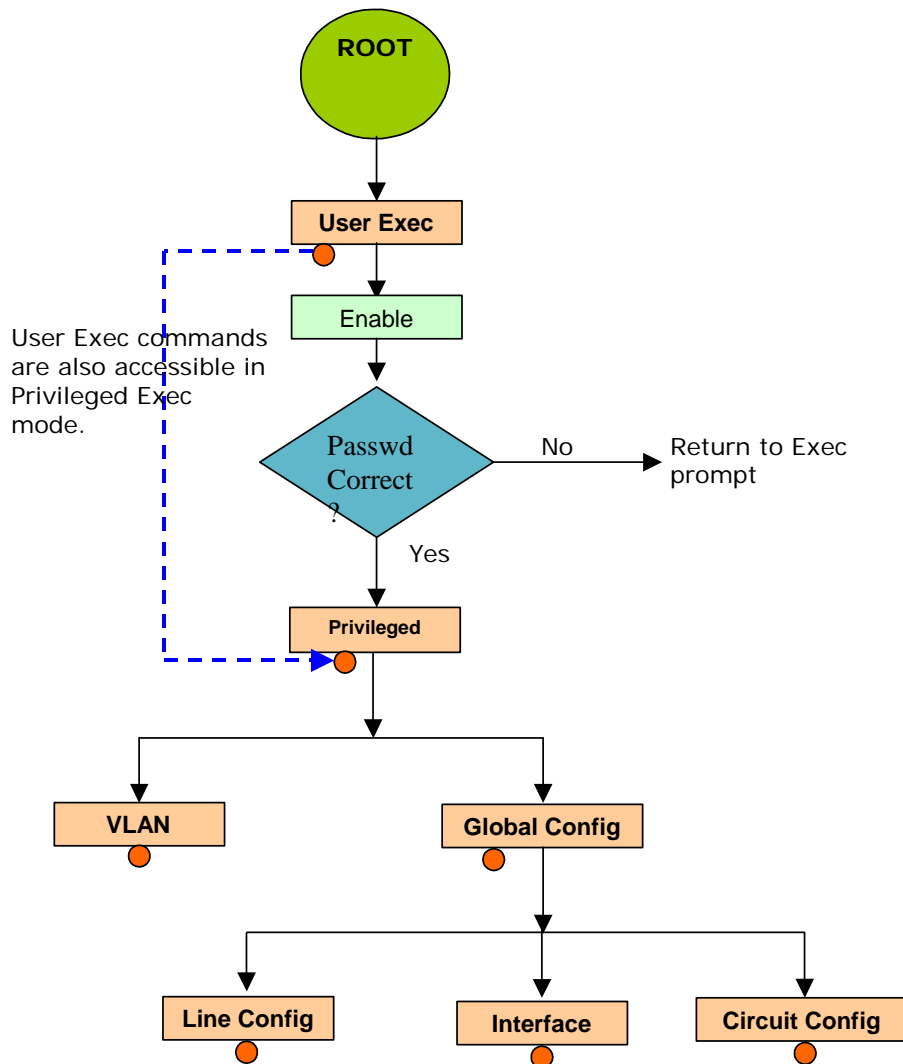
ROOT

User Exec

Enable

User Exec commands are also accessible in Privileged Exec mode.

Passwd Correct ?

No

Return to Exec prompt

Yes

Privileged

VLAN

Global Config

Line Config

Interface

Circuit Config